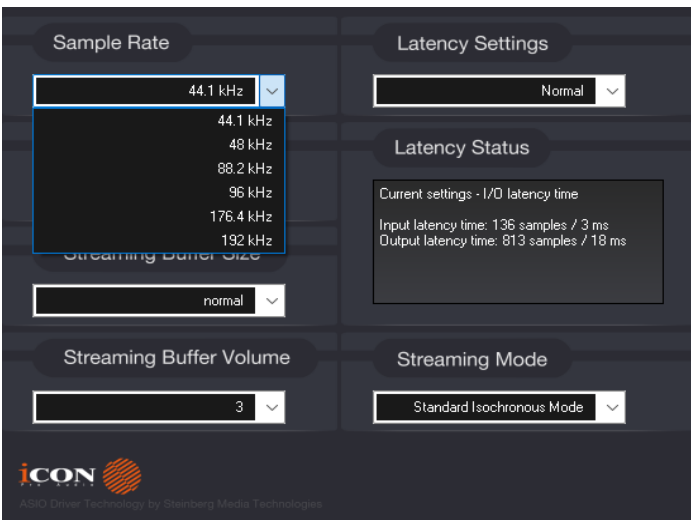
Sample Rate

44.1 kHz

44.1 kHz
48 kHz
88.2 kHz
96 kHz
176.4 kHz
192 kHz

Streaming Buffer Size

normal

Streaming Buffer Volume

3

Latency Settings

Normal

Latency Status

Current settings - I/O latency time

Input latency time: 136 samples / 3 ms
Output latency time: 813 samples / 18 ms

Streaming Mode

Standard Isochronous Mode

iCON

ASIO Driver Technology by Steinberg Media Technologies